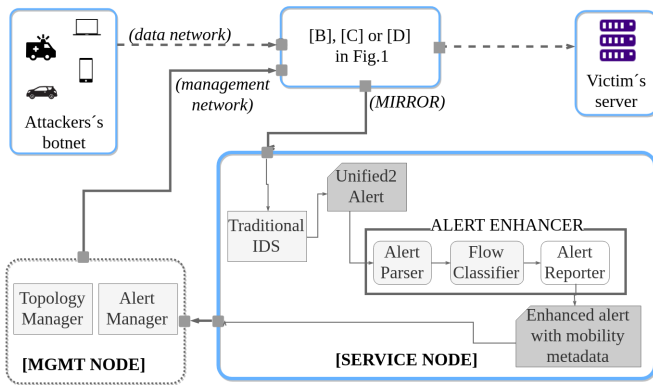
(data network)

[B], [C] or [D] in Fig.1

Victim´s server

Attackers´s botnet

(management network)

(MIRROR)

Unified2 Alert

Traditional IDS

ALERT ENHANCER

Alert Parser

Flow Classifier

Alert Reporter

Topology Manager

Alert Manager

Enhanced alert with mobility metadata

[MGMT NODE]

[SERVICE NODE]